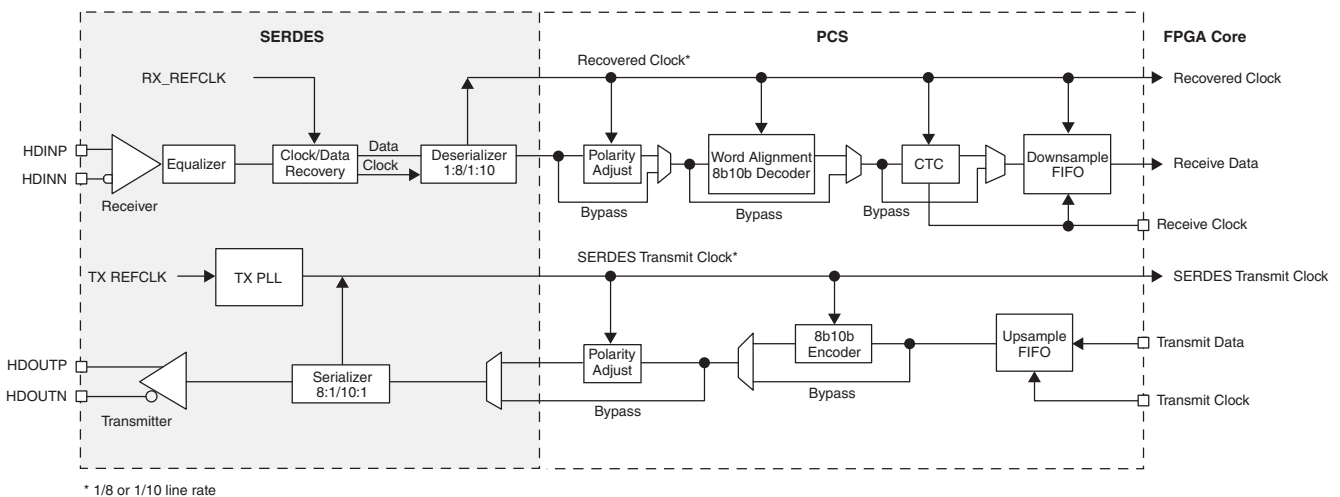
SERDES

PCS

FPGA Core

RX_REFCLK

Recovered Clock*

Recovered Clock

HDINP

HDINN

Receiver

Equalizer

Clock/Data Recovery

Data

Clock

Deserializer 1:8/1:10

Polarity Adjust

Word Alignment 8b10b Decoder

CTC

Downsample FIFO

Receive Data

Bypass

Bypass

Bypass

Receive Clock

TX REFCLK

TX PLL

SERDES Transmit Clock*

SERDES Transmit Clock

HDOUTP

HDOUTN

Transmitter

Serializer 8:1/10:1

Polarity Adjust

8b10b Encoder

Upsample FIFO

Transmit Data

Bypass

Bypass

Transmit Clock

* 1/8 or 1/10 line rate